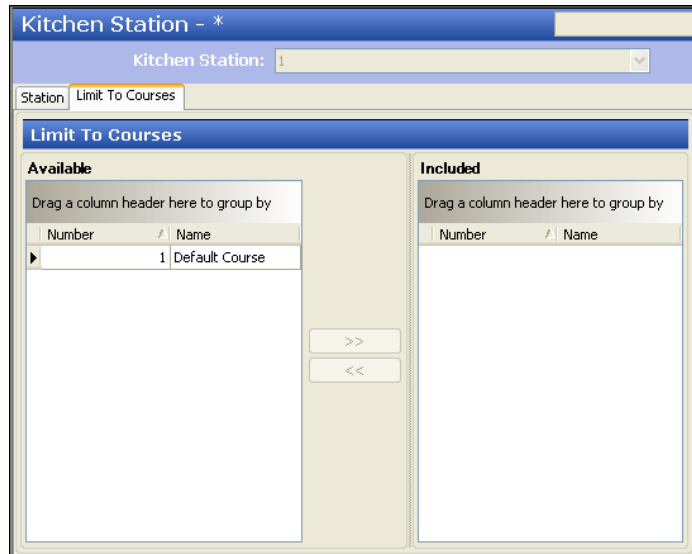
Kitchen Station - *

Kitchen Station: 1

Station | Limit To Courses

Limit To Courses

Available

Drag a column header here to group by

| Number | Name |
|---|---|
| 1 | Default Course |

>>

<<

Included

Drag a column header here to group by

| Number | Name |
|---|---|